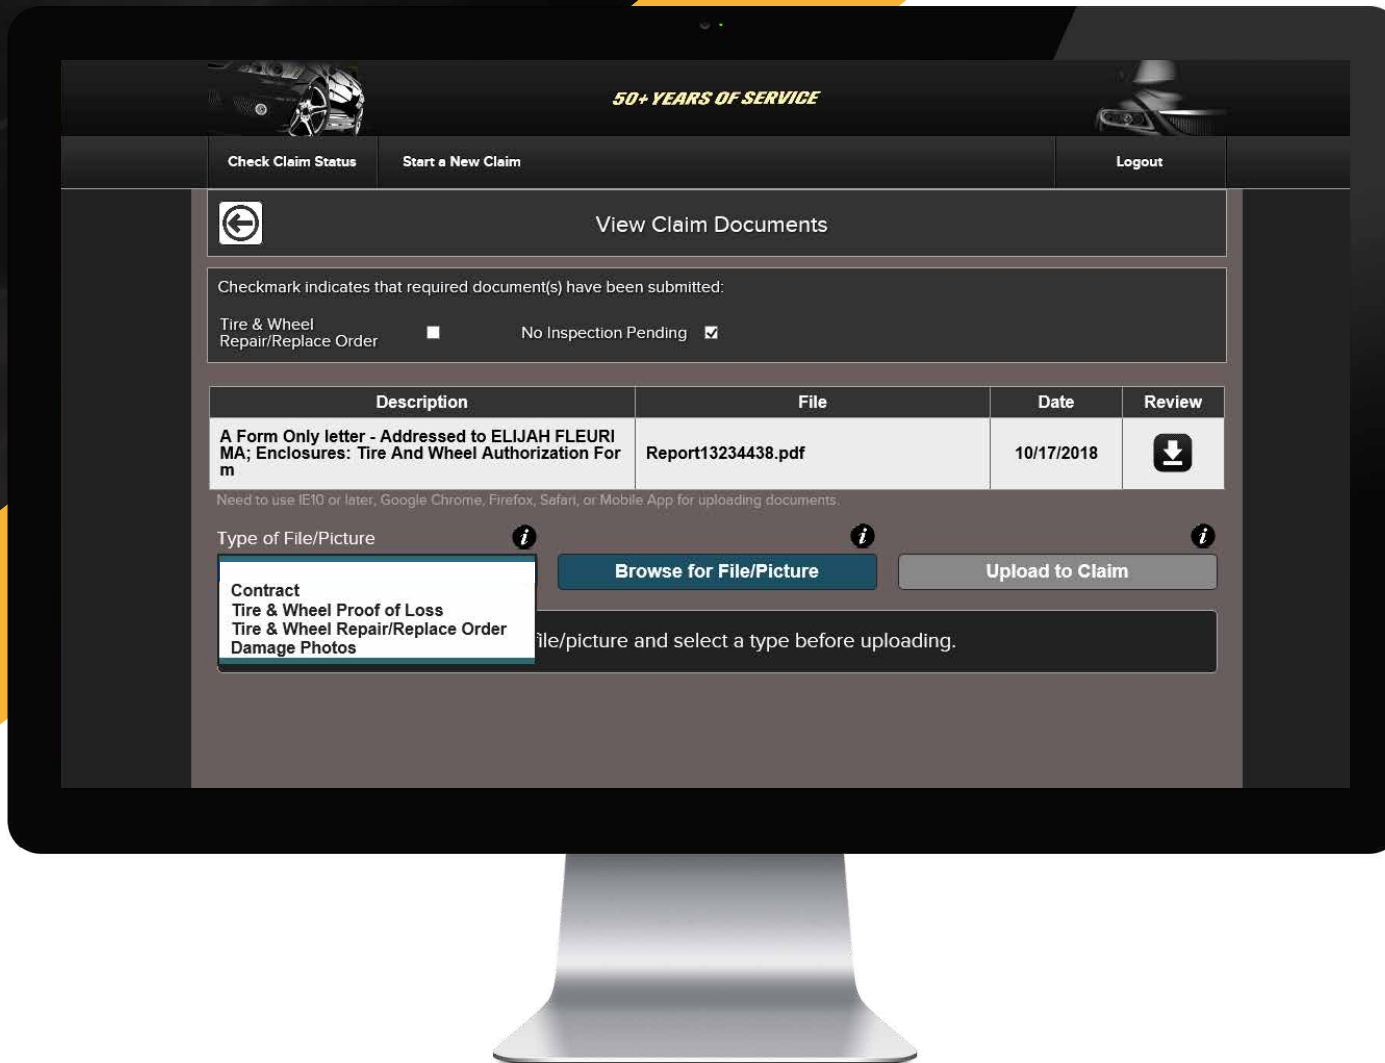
50+ YEARS OF SERVICE

Check Claim Status

Start a New Claim

Logout

View Claim Documents

Checkmark indicates that required document(s) have been submitted:

Tire & Wheel Repair/Replace Order

No Inspection Pending

| Description | File | Date | Review |
|---|---|---|---|
| A Form Only letter - Addressed to ELIJAH FLEURIMA; Enclosures: Tire And Wheel Authorization Form | Report13234438.pdf | 10/17/2018 | |

Need to use IE10 or later, Google Chrome, Firefox, Safari, or Mobile App for uploading documents.

Type of File/Picture

Contract
Tire & Wheel Proof of Loss
Tire & Wheel Repair/Replace Order
Damage Photos

Browse for File/Picture

Upload to Claim

ile/picture and select a type before uploading.